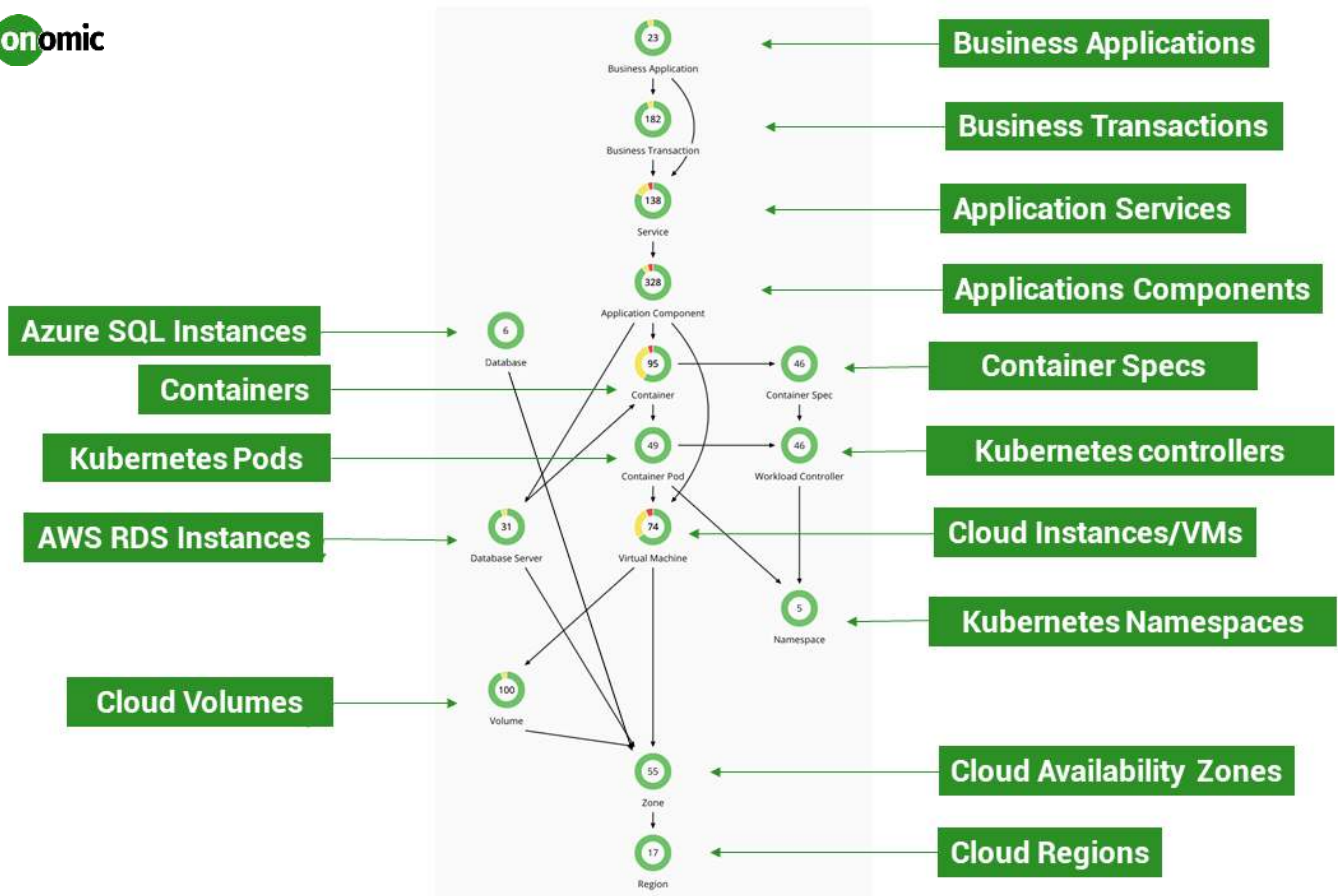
onomic

23
Business Application

Business Applications

182
Business Transaction

Business Transactions

138
Service

Application Services

328
Application Component

Applications Components

Azure SQL Instances

6
Database

95
Container

46
Container Spec

Container Specs

Containers

49
Container Pod

46
Workload Controller

Kubernetes Pods

Kubernetes controllers

AWS RDS Instances

31
Database Server

74
Virtual Machine

Cloud Instances/VMs

5
Namespace

Kubernetes Namespaces

Cloud Volumes

100
Volume

55
Zone

Cloud Availability Zones

17
Region

Cloud Regions